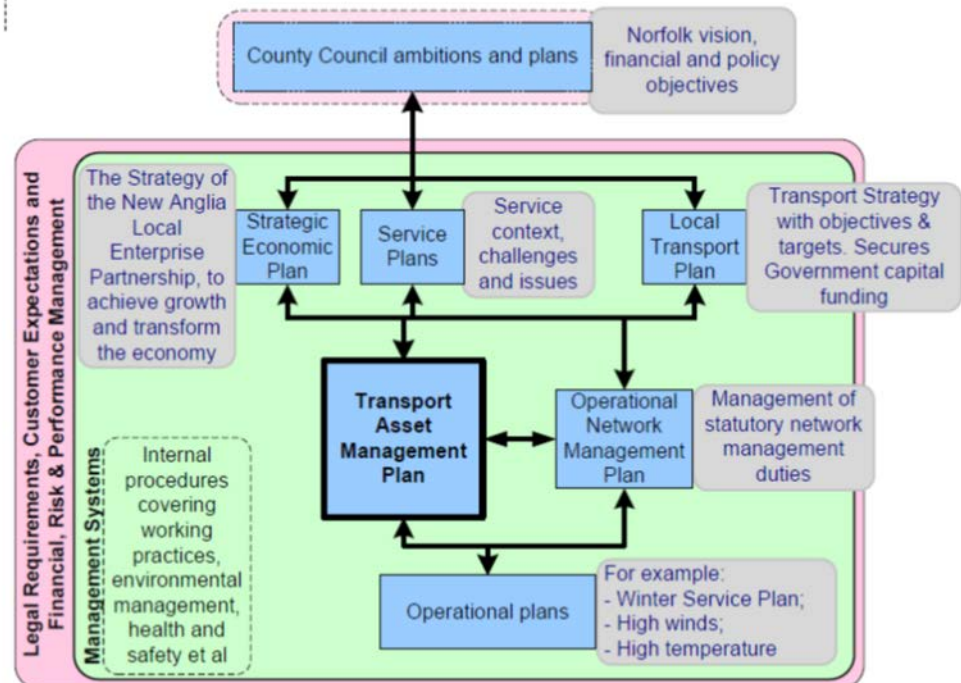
County Council ambitions and plans

Norfolk vision, financial and policy objectives

Legal Requirements, Customer Expectations and Financial, Risk & Performance Management

The Strategy of the New Anglia Local Enterprise Partnership, to achieve growth and transform the economy

Strategic Economic Plan

Service Plans

Service context, challenges and issues

Local Transport Plan

Transport Strategy with objectives & targets. Secures Government capital funding

Transport Asset Management Plan

Operational Network Management Plan

Management of statutory network management duties

Management Systems

Internal procedures covering working practices, environmental management, health and safety et al

Operational plans

For example:
- Winter Service Plan;
- High winds;
- High temperature